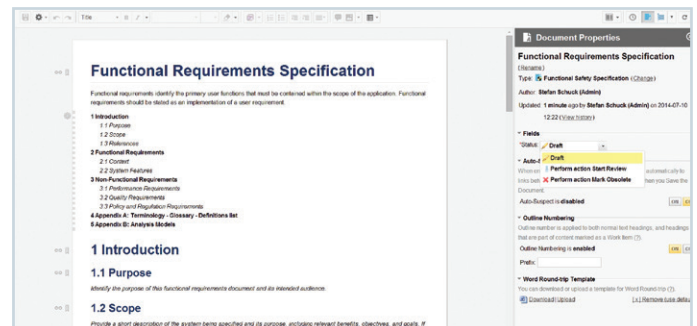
Title

Functional Requirements Specification

Functional requirements identify the primary user functions that must be contained within the scope of the application. Functional requirements should be stated as an implementation of a user requirement.

1 Introduction
1.1 Purpose
1.2 Scope
1.3 References
2 Functional Requirements
2.1 Context
2.2 System Features
3 Non-Functional Requirements
3.1 Performance Requirements
3.2 Quality Requirements
3.3 Policy and Regulation Requirements
4 Appendix A: Terminology - Glossary - Definitions list
5 Appendix B: Analysis Models

1 Introduction

1.1 Purpose

Identify the purpose of this functional requirements document and its intended audience.

1.2 Scope

Provide a short description of the system being specified and its purpose, including relevant benefits, objectives, and goals. If

Document Properties

Functional Requirements Specification
(Rename)
Type: Functional Safety Specification (Change)
Author: Stefan Schuck (Admin)
Updated: 1 minute ago by Stefan Schuck (Admin) on 2014-07-10 12:22 (View history)

Fields
Status: Draft
Draft
Perform action Start Review
Perform action Mark Obsolete
Auto-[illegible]
When en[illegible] automatically
into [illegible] hen you Save the Document.
Auto-Suspect is disabled ON OFF

Outline Numbering
Outline number is applied to both normal text headings, and headings that are part of content marked as a Work Item (?)
Outline Numbering is enabled ON OFF
Prefix:

Word Round-trip Template
You can download or upload a template for Word Round-trip (?)
Download | Upload (x) Remove use defau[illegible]